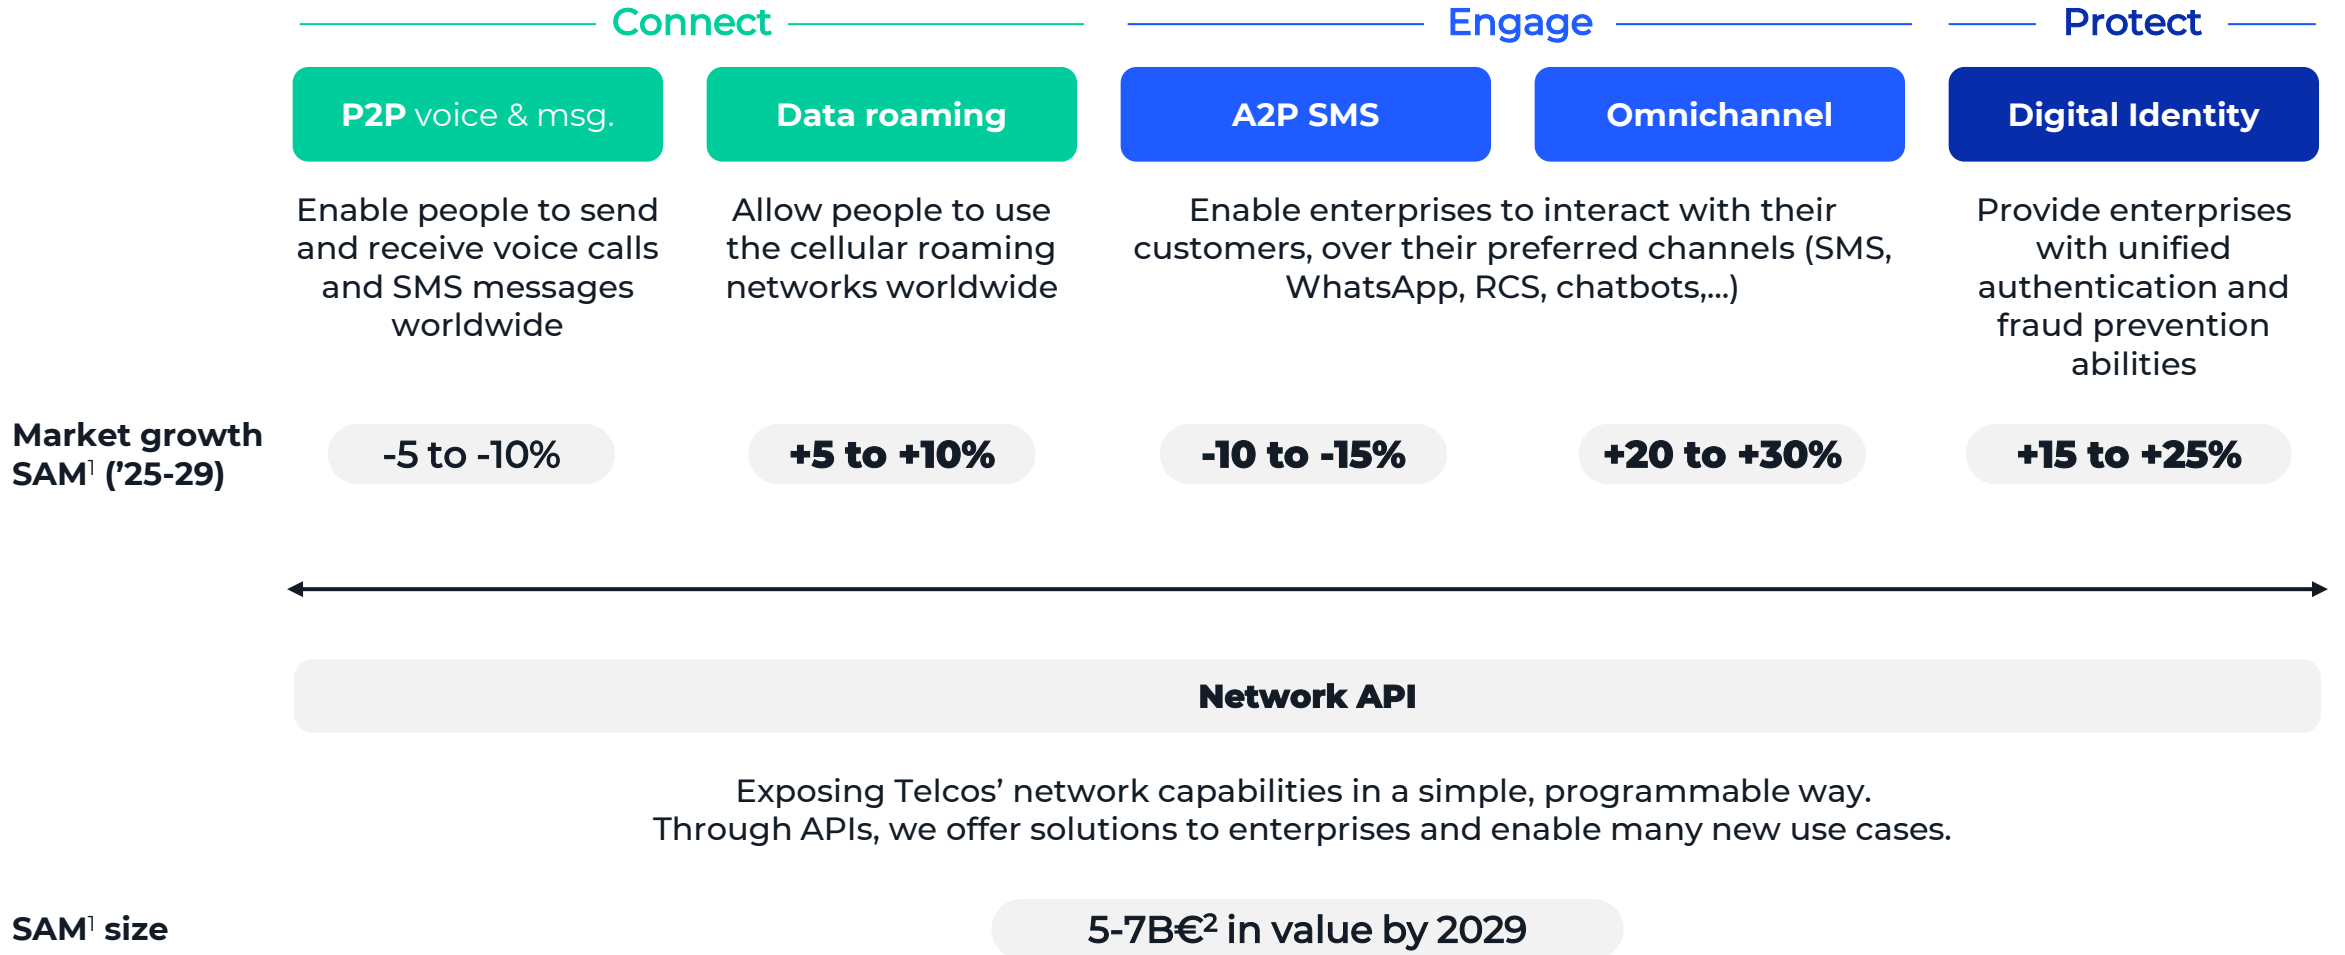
Connect

Engage

Protect

P2P voice & msg.

Data roaming

A2P SMS

Omnichannel

Digital Identity

Enable people to send and receive voice calls and SMS messages worldwide

Allow people to use the cellular roaming networks worldwide

Enable enterprises to interact with their customers, over their preferred channels (SMS, WhatsApp, RCS, chatbots,...)

Provide enterprises with unified authentication and fraud prevention abilities

Market growth SAM$^1$ ('25-29)

-5 to -10%

+5 to +10%

-10 to -15%

+20 to +30%

+15 to +25%

Network API

Exposing Telcos' network capabilities in a simple, programmable way.
Through APIs, we offer solutions to enterprises and enable many new use cases.

SAM$^1$ size

5-7B€$^2$ in value by 2029